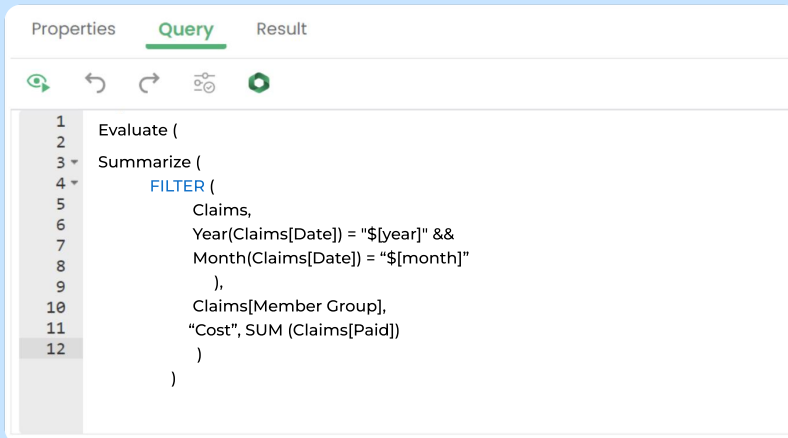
Properties Query Result

1
2
3
4
5
6
7
8
9
10
11
12

Evaluate (

Summarize (
FILTER (
Claims,
Year(Claims[Date]) = "$[year]" &&
Month(Claims[Date]) = “$[month]”
),
Claims[Member Group],
“Cost”, SUM (Claims[Paid])
)
)